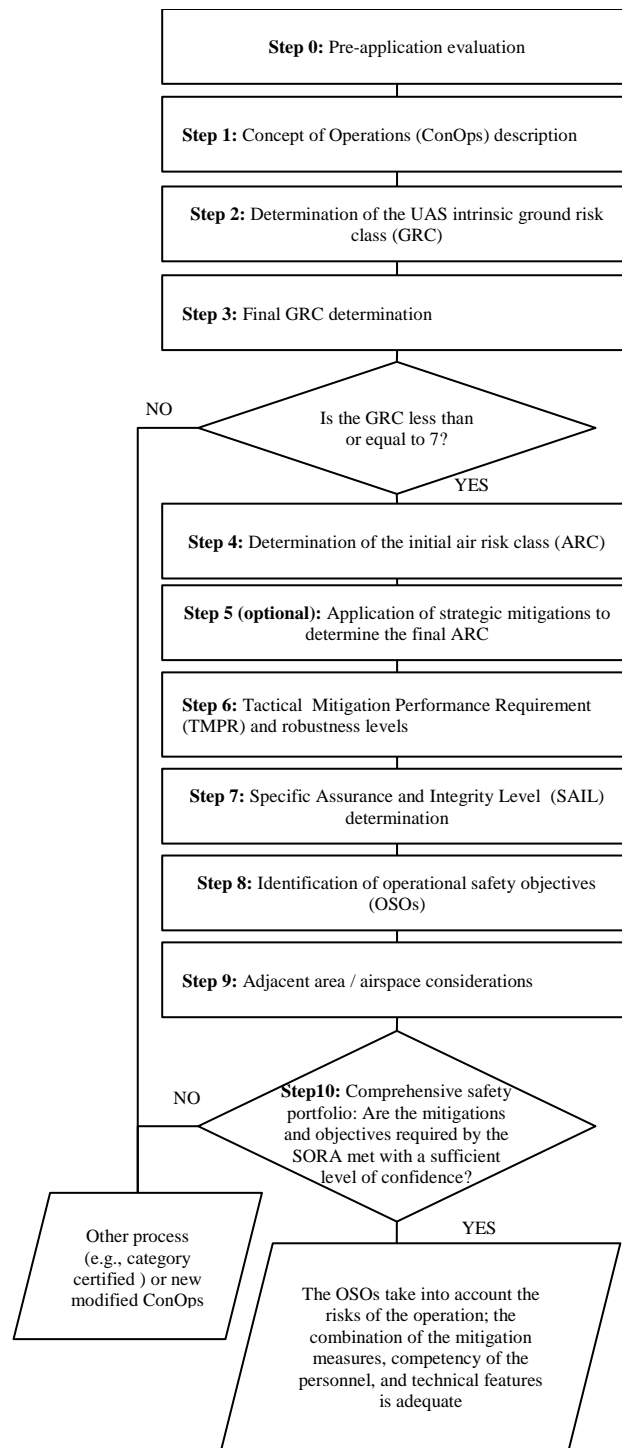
**Step 0:** Pre-application evaluation

**Step 1:** Concept of Operations (ConOps) description

**Step 2:** Determination of the UAS intrinsic ground risk class (GRC)

**Step 3:** Final GRC determination

NO

Is the GRC less than or equal to 7?

YES

**Step 4:** Determination of the initial air risk class (ARC)

**Step 5 (optional):** Application of strategic mitigations to determine the final ARC

**Step 6:** Tactical Mitigation Performance Requirement (TMPR) and robustness levels

**Step 7:** Specific Assurance and Integrity Level (SAIL) determination

**Step 8:** Identification of operational safety objectives (OSOs)

**Step 9:** Adjacent area / airspace considerations

NO

**Step10:** Comprehensive safety portfolio: Are the mitigations and objectives required by the SORA met with a sufficient level of confidence?

YES

Other process (e.g., category certified ) or new modified ConOps

The OSOs take into account the risks of the operation; the combination of the mitigation measures, competency of the personnel, and technical features is adequate